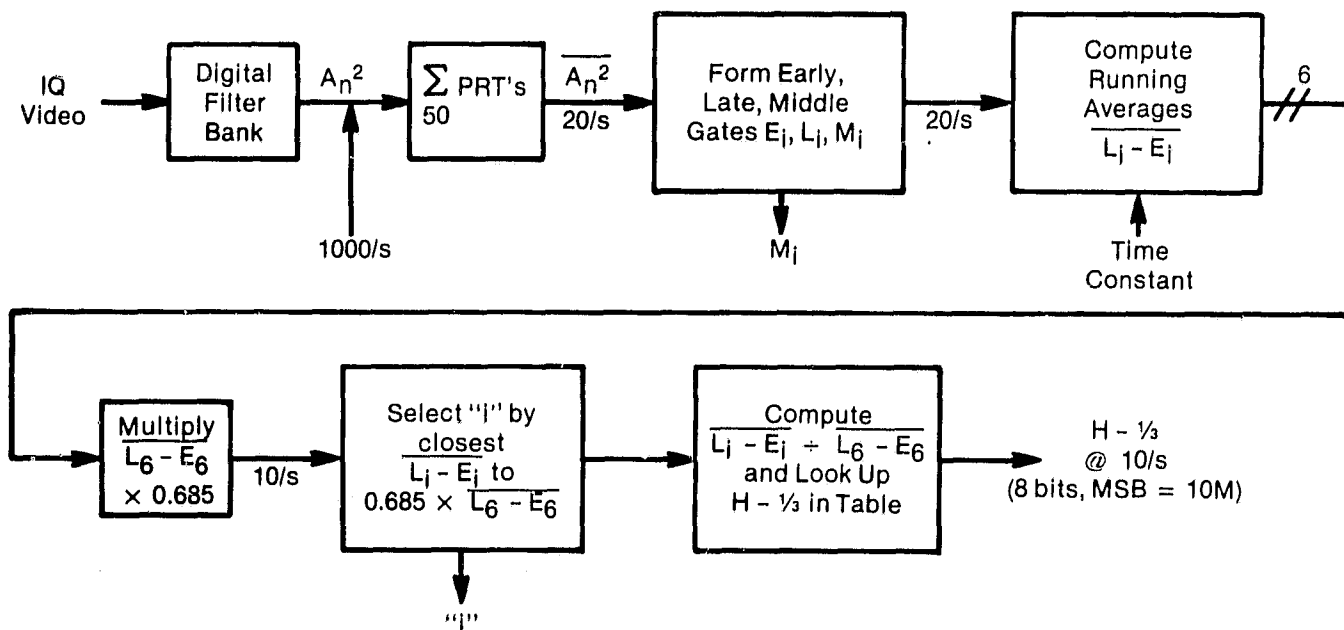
IQ Video

Digital Filter Bank

$A_n^2$

1000/s

$\sum_{50}$ PRT's

$\overline{A_n^2}$

20/s

Form Early, Late, Middle Gates $E_i$, $L_i$, $M_i$

$M_i$

20/s

Compute Running Averages $\overline{L_i - E_i}$

Time Constant

6

Multiply $\overline{L_6 - E_6}$ $\times$ 0.685

10/s

Select "i" by closest $\overline{L_i - E_i}$ to $0.685 \times \overline{L_6 - E_6}$

"i"

Compute $\overline{L_i - E_i} \div \overline{L_6 - E_6}$ and Look Up H - ⅓ in Table

H - ⅓ @ 10/s (8 bits, MSB = 10M)